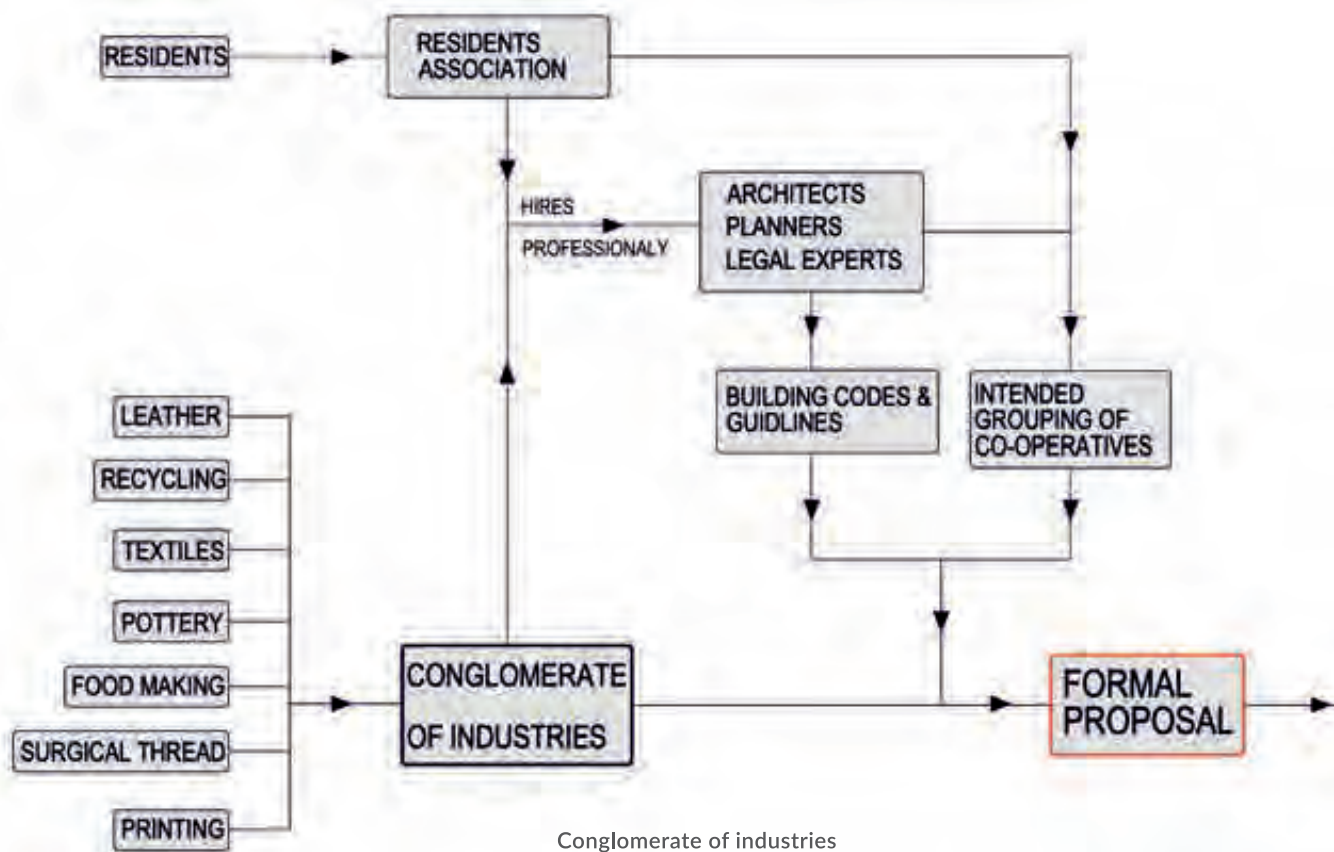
RESIDENTS

RESIDENTS ASSOCIATION

HIRES PROFESSIONALY

ARCHITECTS PLANNERS LEGAL EXPERTS

BUILDING CODES & GUIDLINES

INTENDED GROUPING OF CO-OPERATIVES

LEATHER

RECYCLING

TEXTILES

POTTERY

FOOD MAKING

SURGICAL THREAD

PRINTING

CONGLOMERATE OF INDUSTRIES

FORMAL PROPOSAL

Conglomerate of industries